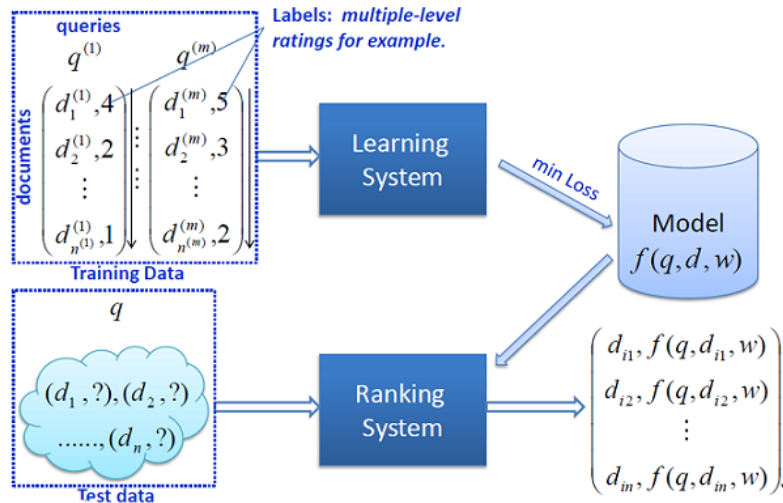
queries

Labels: *multiple-level ratings for example.*

$q^{(1)}$

$q^{(m)}$

documents

$\begin{pmatrix} d_1^{(1)}, 4 \\ d_2^{(1)}, 2 \\ \vdots \\ d_{n^{(1)}}^{(1)}, 1 \end{pmatrix}$ $\vdots$ $\begin{pmatrix} d_1^{(m)}, 5 \\ d_2^{(m)}, 3 \\ \vdots \\ d_{n^{(m)}}^{(m)}, 2 \end{pmatrix}$

Training Data

Learning System

min Loss

Model

$f(q, d, w)$

$q$

$(d_1, ?), (d_2, ?)$

$......, (d_n, ?)$

Test data

Ranking System

$\begin{pmatrix} d_{i1}, f(q, d_{i1}, w) \\ d_{i2}, f(q, d_{i2}, w) \\ \vdots \\ d_{in}, f(q, d_{in}, w) \end{pmatrix}$